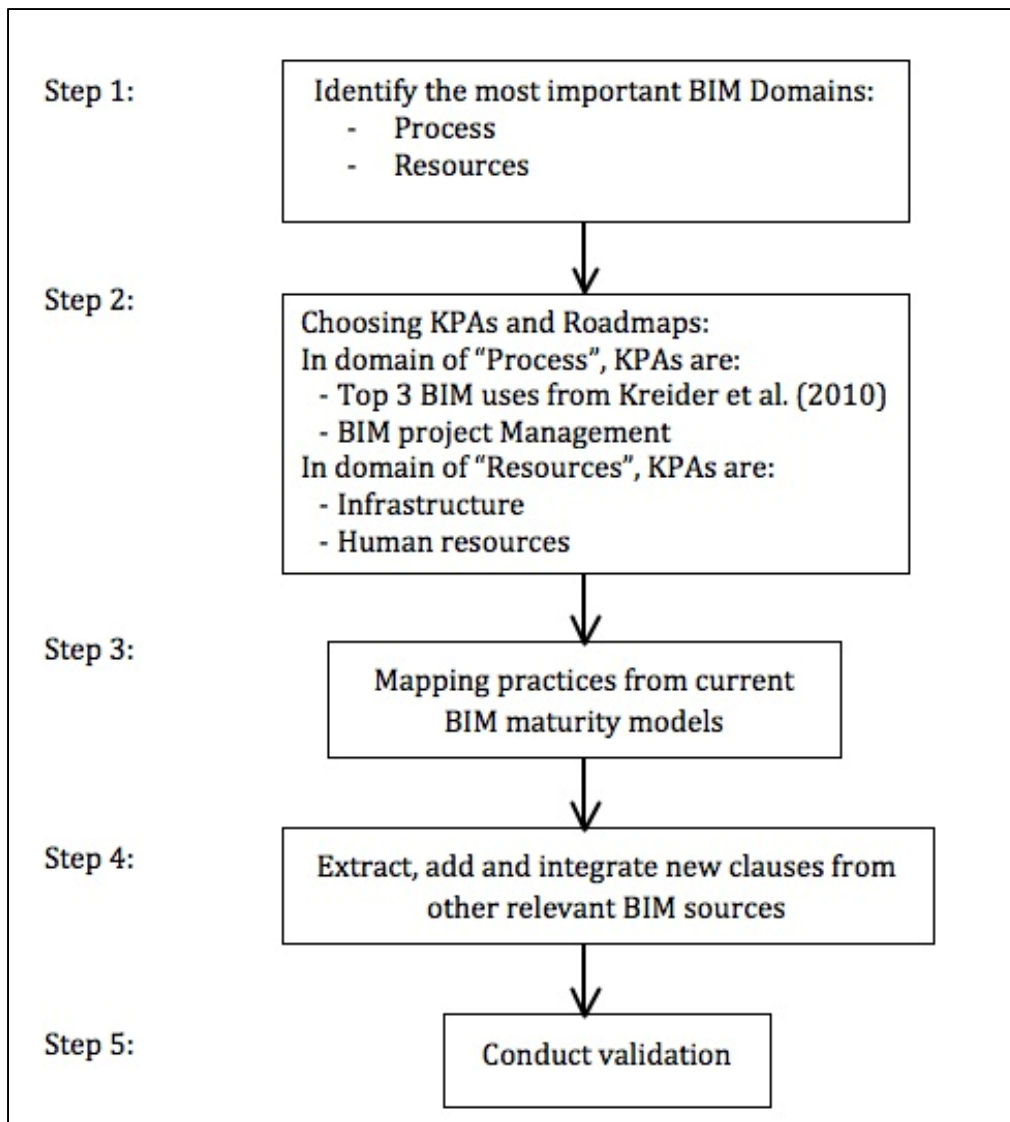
Step 1:

Identify the most important BIM Domains:
- Process
- Resources

Step 2:

Choosing KPAs and Roadmaps:
In domain of "Process", KPAs are:
- Top 3 BIM uses from Kreider et al. (2010)
- BIM project Management
In domain of "Resources", KPAs are:
- Infrastructure
- Human resources

Step 3:

Mapping practices from current BIM maturity models

Step 4:

Extract, add and integrate new clauses from other relevant BIM sources

Step 5:

Conduct validation